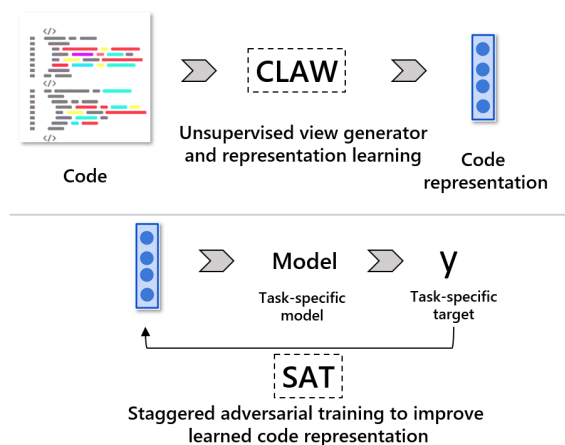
</>
</>
</>

Code

CLAW

Unsupervised view generator and representation learning

Code representation

Model

Task-specific model

y

Task-specific target

SAT

Staggered adversarial training to improve learned code representation